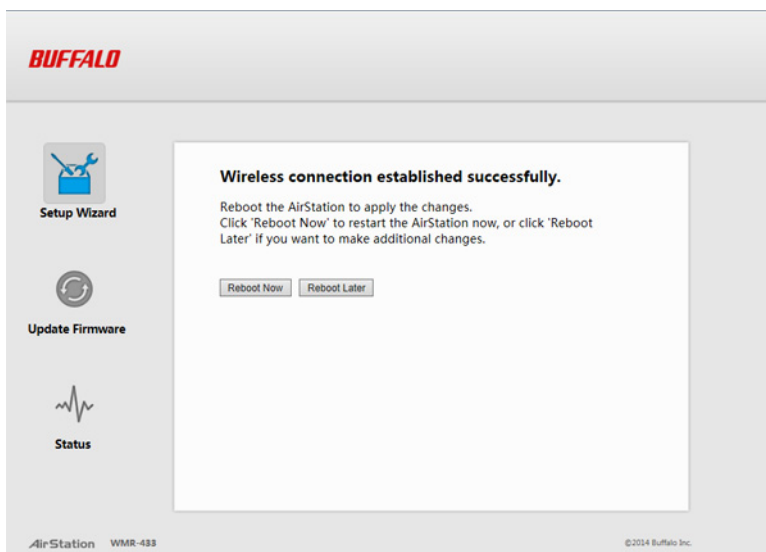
BUFFALO

Setup Wizard

Update Firmware

Status

Wireless connection established successfully.

Reboot the AirStation to apply the changes.
Click 'Reboot Now' to restart the AirStation now, or click 'Reboot Later' if you want to make additional changes.

Reboot Now Reboot Later

AirStation WMR-433

©2014 Buffalo Inc.